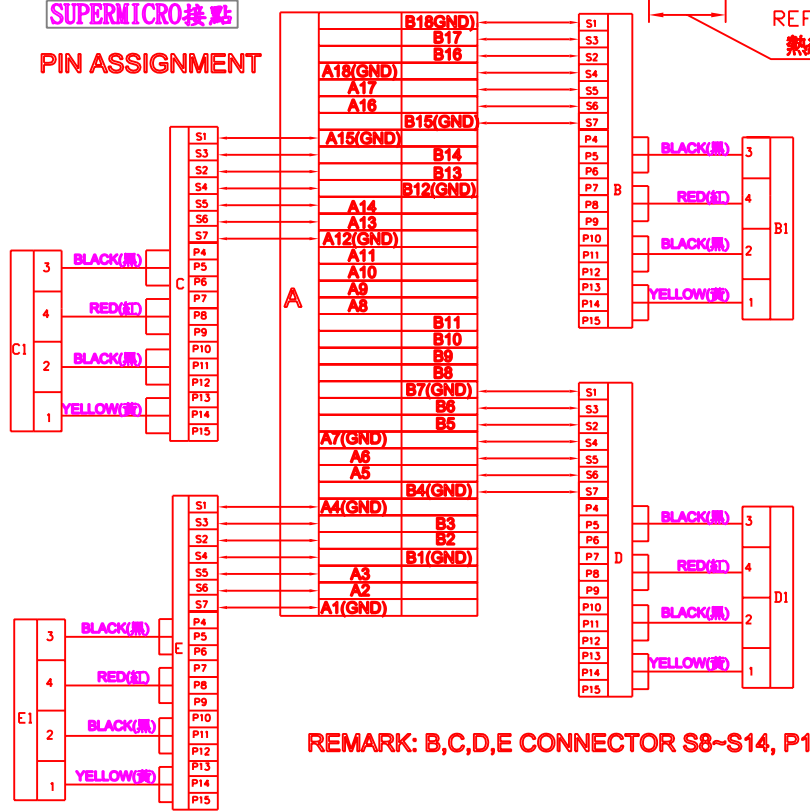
SUPERMICRO接點

PIN ASSIGNMENT

REF
熱

A

B18(GND)
B17
B16
A18(GND)
A17
A16
B15(GND)
A15(GND)
B14
B13
B12(GND)
A14
A13
A12(GND)
A11
A10
A9
A8
B11
B10
B9
B8
B7(GND)
B6
B5
A7(GND)
A6
A5
B4(GND)
A4(GND)
B3
B2
B1(GND)
A3
A2
A1(GND)

B
S1
S3
S2
S4
S5
S6
S7
P4
P5
P6
P7
P8
P9
P10
P11
P12
P13
P14
P15

BLACK(黑) 3
RED(紅) 4
BLACK(黑) 2
YELLOW(黃) 1
B1

C
S1
S3
S2
S4
S5
S6
S7
P4
P5
P6
P7
P8
P9
P10
P11
P12
P13
P14
P15

C1
3 BLACK(黑)
4 RED(紅)
2 BLACK(黑)
1 YELLOW(黃)

D
S1
S3
S2
S4
S5
S6
S7
P4
P5
P6
P7
P8
P9
P10
P11
P12
P13
P14
P15

BLACK(黑) 3
RED(紅) 4
BLACK(黑) 2
YELLOW(黃) 1
D1

E
S1
S3
S2
S4
S5
S6
S7
P4
P5
P6
P7
P8
P9
P10
P11
P12
P13
P14
P15

E1
3 BLACK(黑)
4 RED(紅)
2 BLACK(黑)
1 YELLOW(黃)

REMARK: B,C,D,E CONNECTOR S8~S14, P1